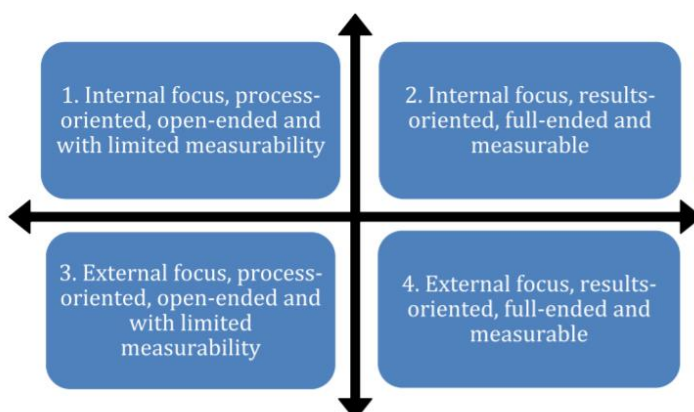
1. Internal focus, process-oriented, open-ended and with limited measurability

2. Internal focus, results-oriented, full-ended and measurable

3. External focus, process-oriented, open-ended and with limited measurability

4. External focus, results-oriented, full-ended and measurable